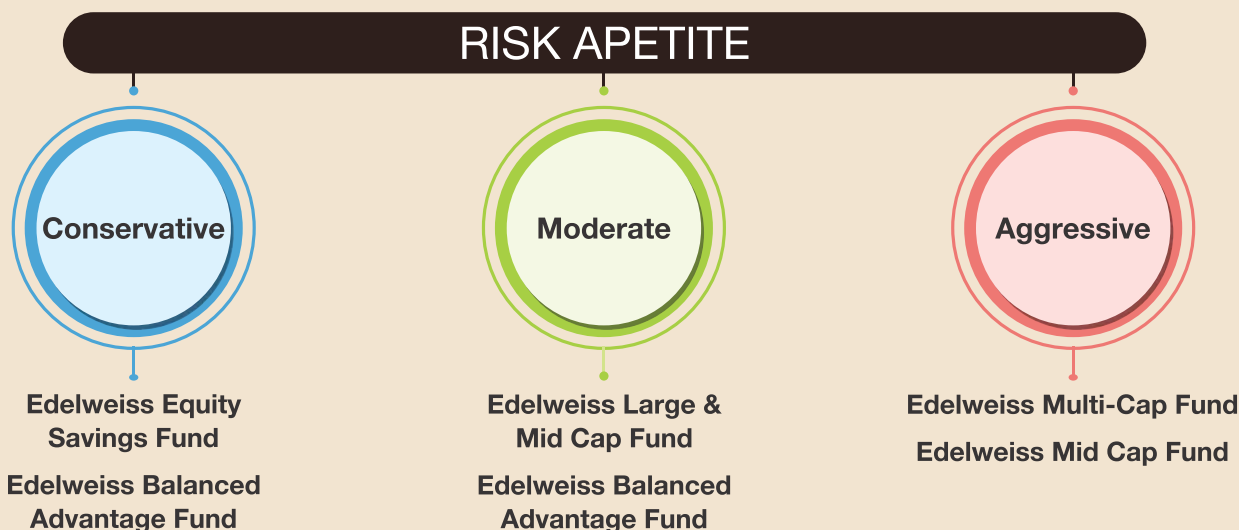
RISK APETITE

Conservative

Edelweiss Equity Savings Fund

Edelweiss Balanced Advantage Fund

Moderate

Edelweiss Large & Mid Cap Fund

Edelweiss Balanced Advantage Fund

Aggressive

Edelweiss Multi-Cap Fund

Edelweiss Mid Cap Fund